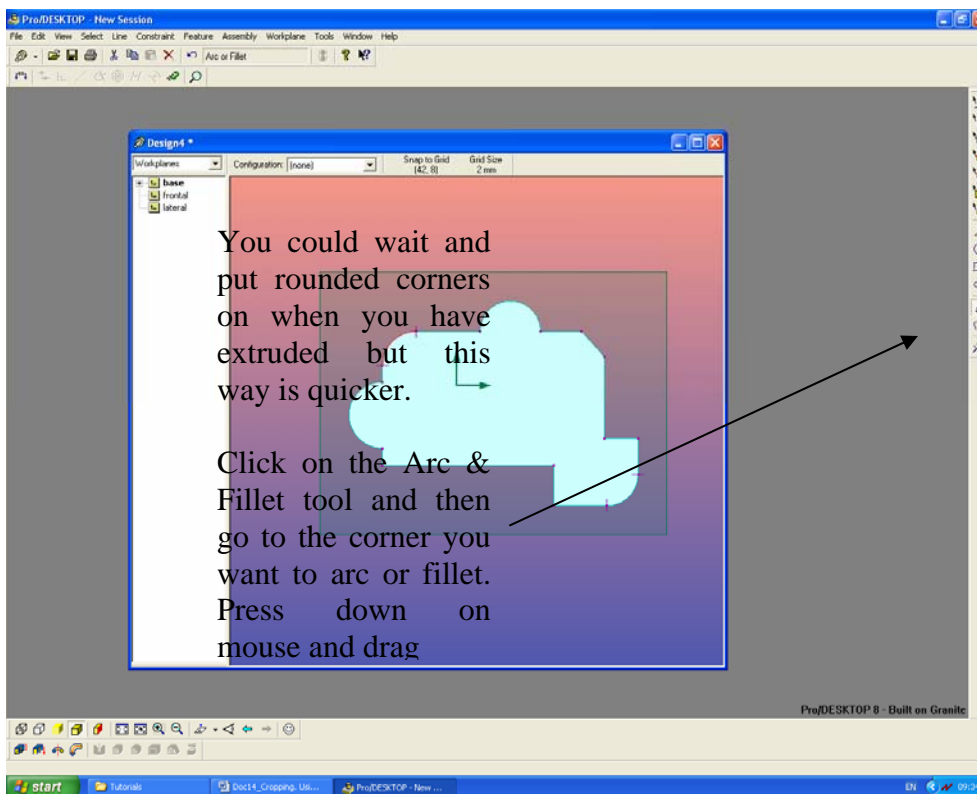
Pro/DESKTOP - New Session

File Edit View Select Line Constraint Feature Assembly Workplane Tools Window Help

Arc or Fillet

Design4 *

Workplanes

Configuration: (none)

Snap to Grid (42, 8)

Grid Size 2 mm

base

frontal

lateral

You could wait and put rounded corners on when you have extruded but this way is quicker.

Click on the Arc & Fillet tool and then go to the corner you want to arc or fillet. Press down on mouse and drag

Pro/DESKTOP 8 - Built on Granite

start

Tutorials

Doc14_Cropping. Usi...

Pro/DESKTOP - New ...

EN

09:3